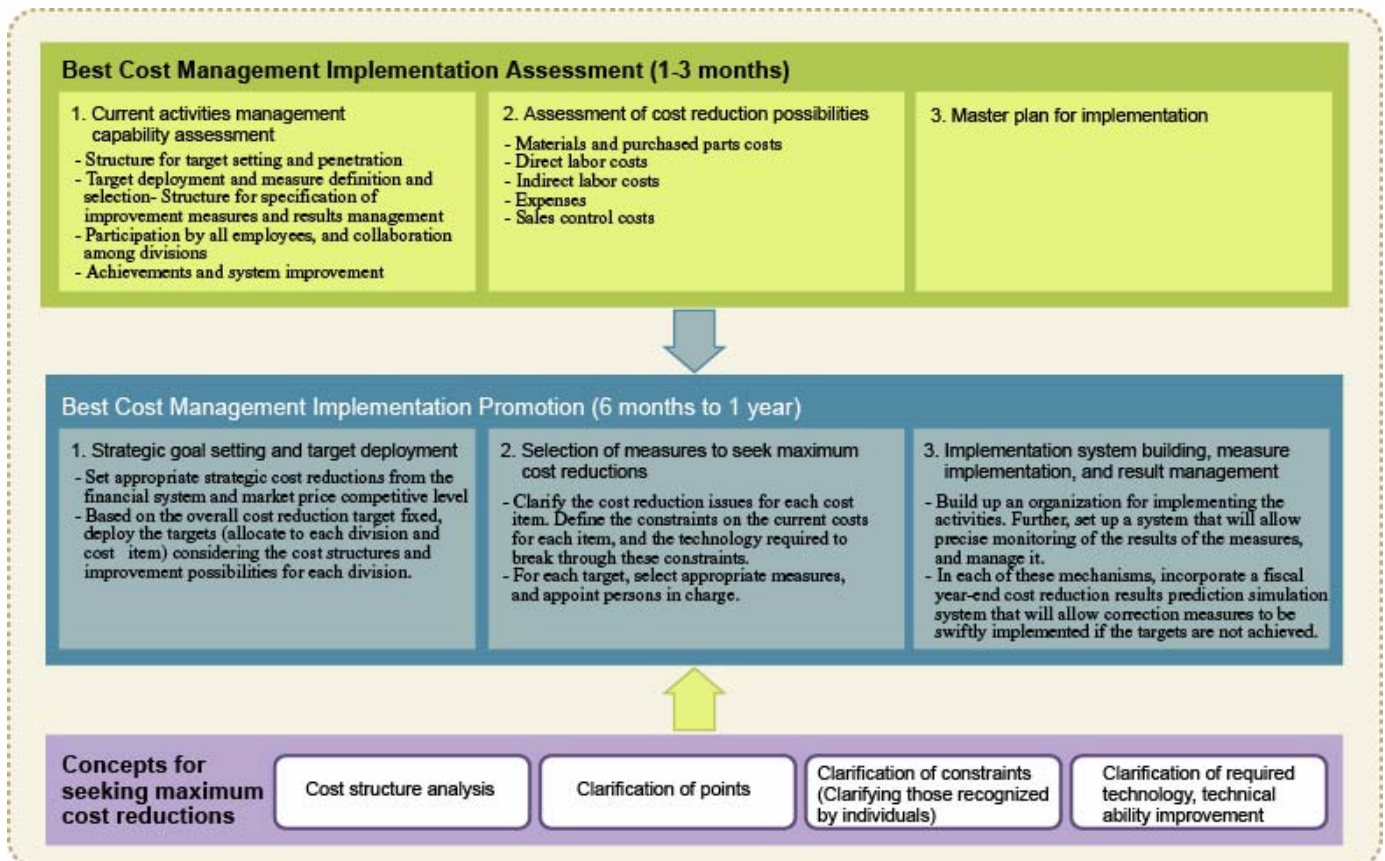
Best Cost Management Implementation Assessment (1-3 months)

1. Current activities management capability assessment
- Structure for target setting and penetration
- Target deployment and measure definition and selection- Structure for specification of improvement measures and results management
- Participation by all employees, and collaboration among divisions
- Achievements and system improvement

2. Assessment of cost reduction possibilities
- Materials and purchased parts costs
- Direct labor costs
- Indirect labor costs
- Expenses
- Sales control costs

3. Master plan for implementation

Best Cost Management Implementation Promotion (6 months to 1 year)

1. Strategic goal setting and target deployment
- Set appropriate strategic cost reductions from the financial system and market price competitive level
- Based on the overall cost reduction target fixed, deploy the targets (allocate to each division and cost item) considering the cost structures and improvement possibilities for each division.

2. Selection of measures to seek maximum cost reductions
- Clarify the cost reduction issues for each cost item. Define the constraints on the current costs for each item, and the technology required to break through these constraints.
- For each target, select appropriate measures, and appoint persons in charge.

3. Implementation system building, measure implementation, and result management
- Build up an organization for implementing the activities. Further, set up a system that will allow precise monitoring of the results of the measures, and manage it.
- In each of these mechanisms, incorporate a fiscal year-end cost reduction results prediction simulation system that will allow correction measures to be swiftly implemented if the targets are not achieved.

Concepts for seeking maximum cost reductions

Cost structure analysis

Clarification of points

Clarification of constraints (Clarifying those recognized by individuals)

Clarification of required technology, technical ability improvement